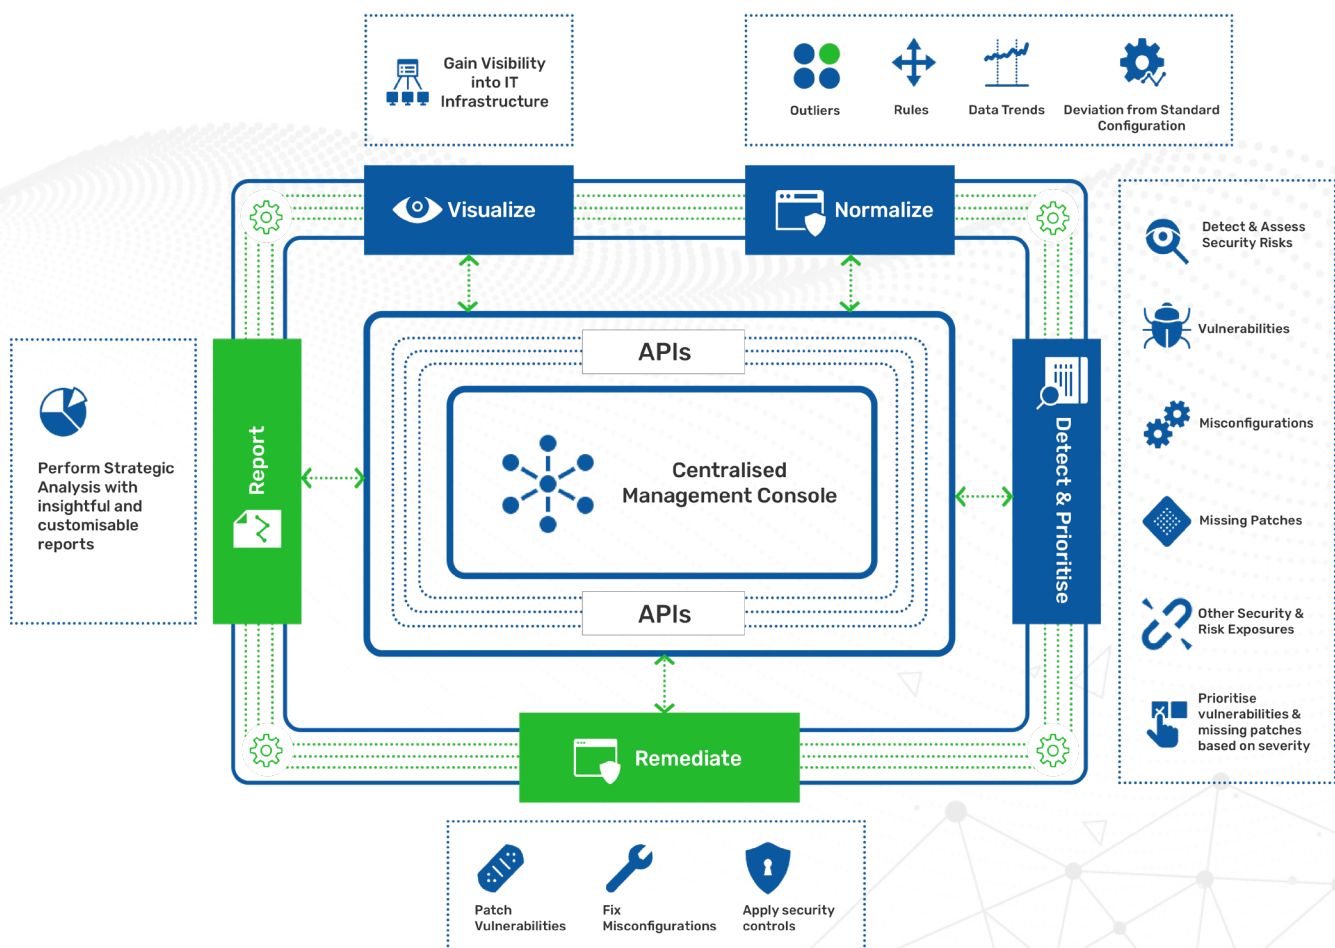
Gain Visibility into IT Infrastructure

Outliers

Rules

Data Trends

Deviation from Standard Configuration

Visualize

Normalize

Detect & Assess Security Risks

Vulnerabilities

Misconfigurations

Missing Patches

Other Security & Risk Exposures

Prioritise vulnerabilities & missing patches based on severity

Perform Strategic Analysis with insightful and customisable reports

Report

APIs

Centralised Management Console

APIs

Detect & Prioritise

Remediate

Patch Vulnerabilities

Fix Misconfigurations

Apply security controls